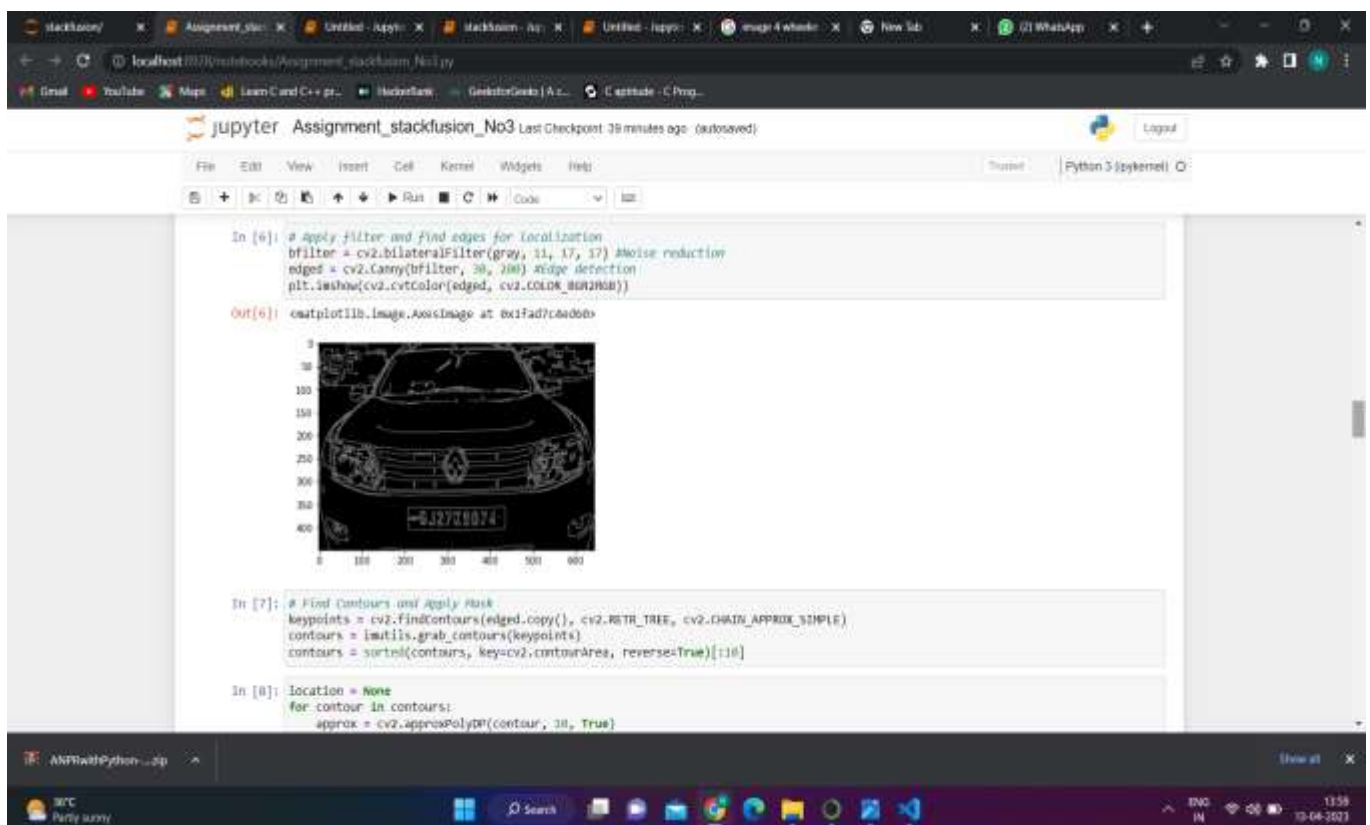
stackfusion/ × Assignment_stac × Untitled - Jupyt × stackfusion - Jup × Untitled - Jupyt × image 4 wheeler × New Tab × (2) WhatsApp × +

localhost:8888/notebooks/Assignment_stackfusion_No3.ipynb

Gmail YouTube Maps Learn C and C++ pr... HackerRank GeeksforGeeks | A c... C aptitude - C Prog...

jupyter Assignment_stackfusion_No3 Last Checkpoint: 39 minutes ago (autosaved)

Logout

File Edit View Insert Cell Kernel Widgets Help

Trusted | Python 3 (ipykernel)

Run Code

In [6]: # Apply filter and find edges for localization
bfilter = cv2.bilateralFilter(gray, 11, 17, 17) #Noise reduction
edged = cv2.Canny(bfilter, 30, 200) #Edge detection
plt.imshow(cv2.cvtColor(edged, cv2.COLOR_BGR2RGB))

Out[6]: <matplotlib.image.AxesImage at 0x1fad7c8ed60>

0
50
100
150
200
250
300
350
400

0 100 200 300 400 500 600

6J27Z8074

In [7]: # Find Contours and Apply Mask
keypoints = cv2.findContours(edged.copy(), cv2.RETR_TREE, cv2.CHAIN_APPROX_SIMPLE)
contours = imutils.grab_contours(keypoints)
contours = sorted(contours, key=cv2.contourArea, reverse=True)[:10]

In [8]: location = None
for contour in contours:
    approx = cv2.approxPolyDP(contour, 10, True)

ANPRwithPython-...zip

Show all

30°C
Partly sunny

Search

ENG IN

13:59
13-04-2023